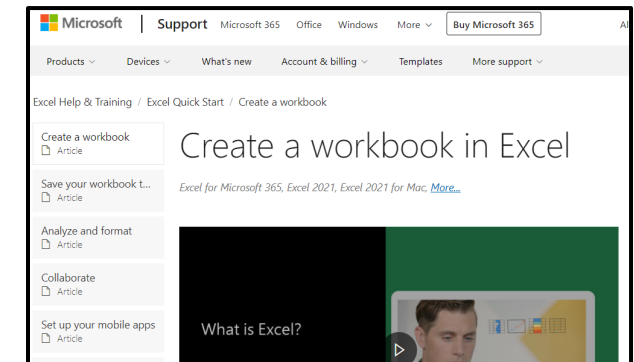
Microsoft | Support Microsoft 365 Office Windows More Buy Microsoft 365 Al

Products Devices What's new Account & billing Templates More support

Excel Help & Training / Excel Quick Start / Create a workbook

Create a workbook
Article

Save your workbook t...
Article

Analyze and format
Article

Collaborate
Article

Set up your mobile apps
Article

Create a workbook in Excel

Excel for Microsoft 365, Excel 2021, Excel 2021 for Mac, More...

What is Excel?